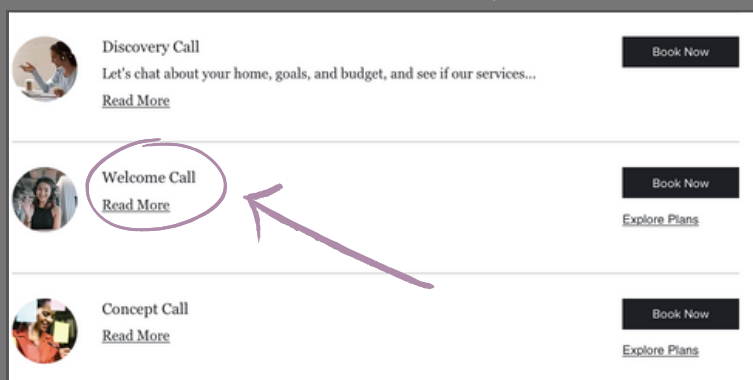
Discovery Call

Let's chat about your home, goals, and budget, and see if our services...

Read More

Book Now

Welcome Call

Read More

Book Now

Explore Plans

Concept Call

Read More

Book Now

Explore Plans